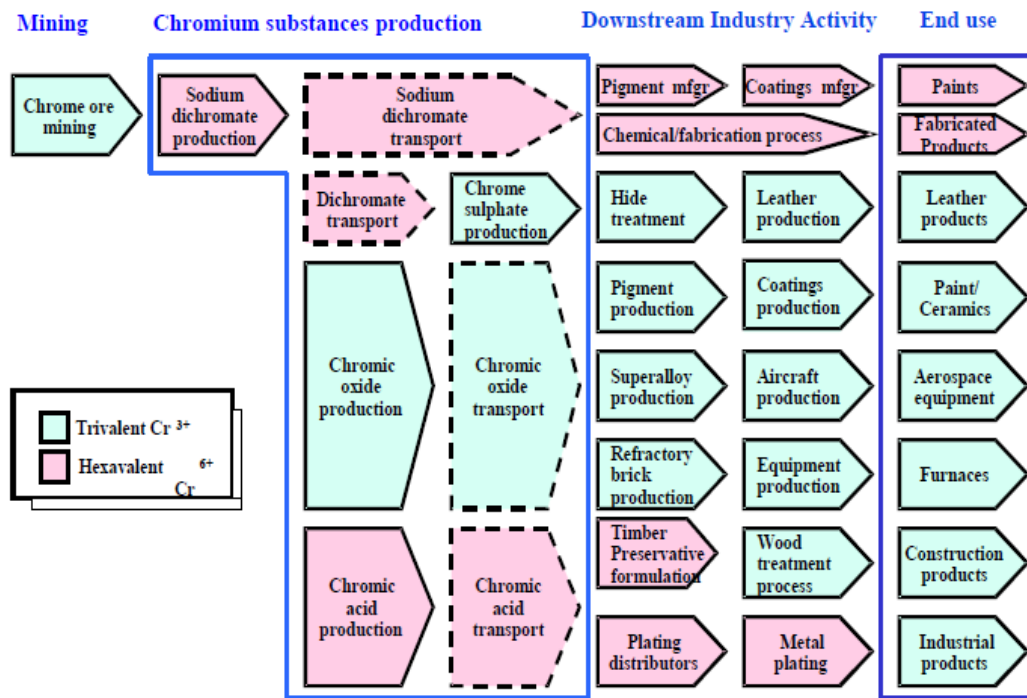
Mining

Chromium substances production

Downstream Industry Activity

End use

Chrome ore mining

Sodium dichromate production

Sodium dichromate transport

Pigment mfgr

Coatings mfgr

Paints

Chemical/fabrication process

Fabricated Products

Dichromate transport

Chrome sulphate production

Hide treatment

Leather production

Leather products

Pigment production

Coatings production

Paint/ Ceramics

Chromic oxide production

Chromic oxide transport

Superalloy production

Aircraft production

Aerospace equipment

Trivalent Cr $^{3+}$

Hexavalent Cr $^{6+}$

Refractory brick production

Equipment production

Furnaces

Chromic acid production

Chromic acid transport

Timber Preservative formulation

Wood treatment process

Construction products

Plating distributors

Metal plating

Industrial products